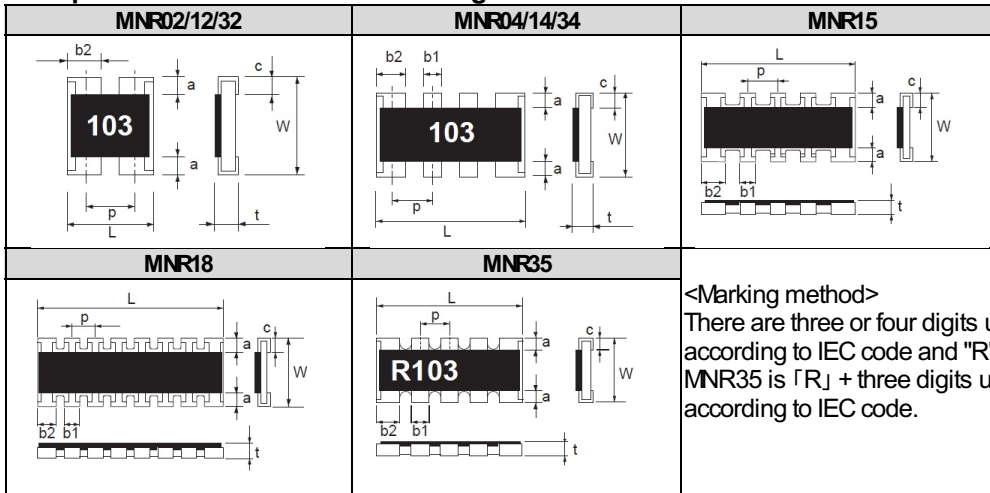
| MNR02/12/32 | MNR04/14/34 | MNR15 |
|---|---|---|
| b2 c a 103 W a p L t | b2 b1 c a 103 W a p L t | L p c a W a b2 b1 t |
| MNR18 | MNR35 | |
| L p c a W a b2 b1 t | L p c a R103 W a b2 b1 t | <Marking method> There are three or four digits u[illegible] according to IEC code and "R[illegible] MNR35 is「R」+ three digits u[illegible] according to IEC code. |